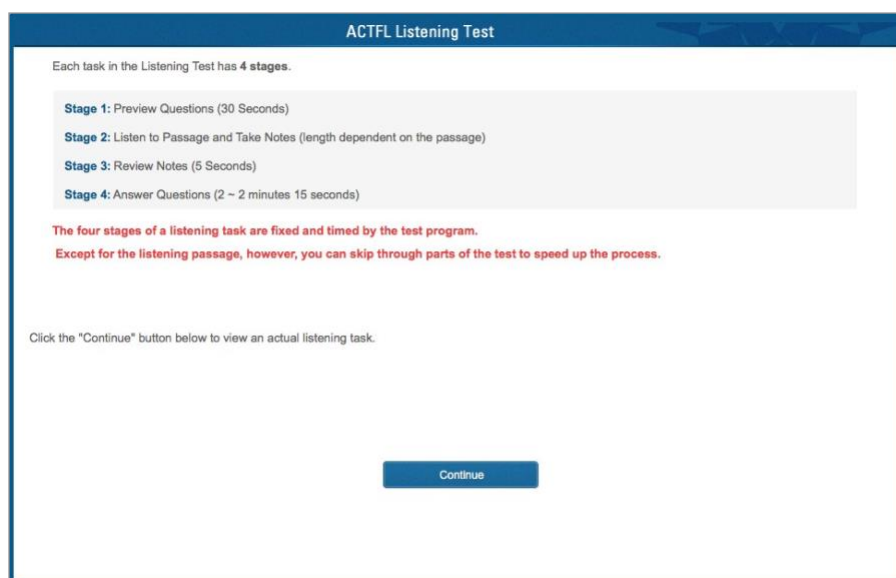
ACTFL Listening Test

Each task in the Listening Test has 4 stages.

Stage 1: Preview Questions (30 Seconds)

Stage 2: Listen to Passage and Take Notes (length dependent on the passage)

Stage 3: Review Notes (5 Seconds)

Stage 4: Answer Questions (2 ~ 2 minutes 15 seconds)

The four stages of a listening task are fixed and timed by the test program.

Except for the listening passage, however, you can skip through parts of the test to speed up the process.

Click the "Continue" button below to view an actual listening task.

Continue